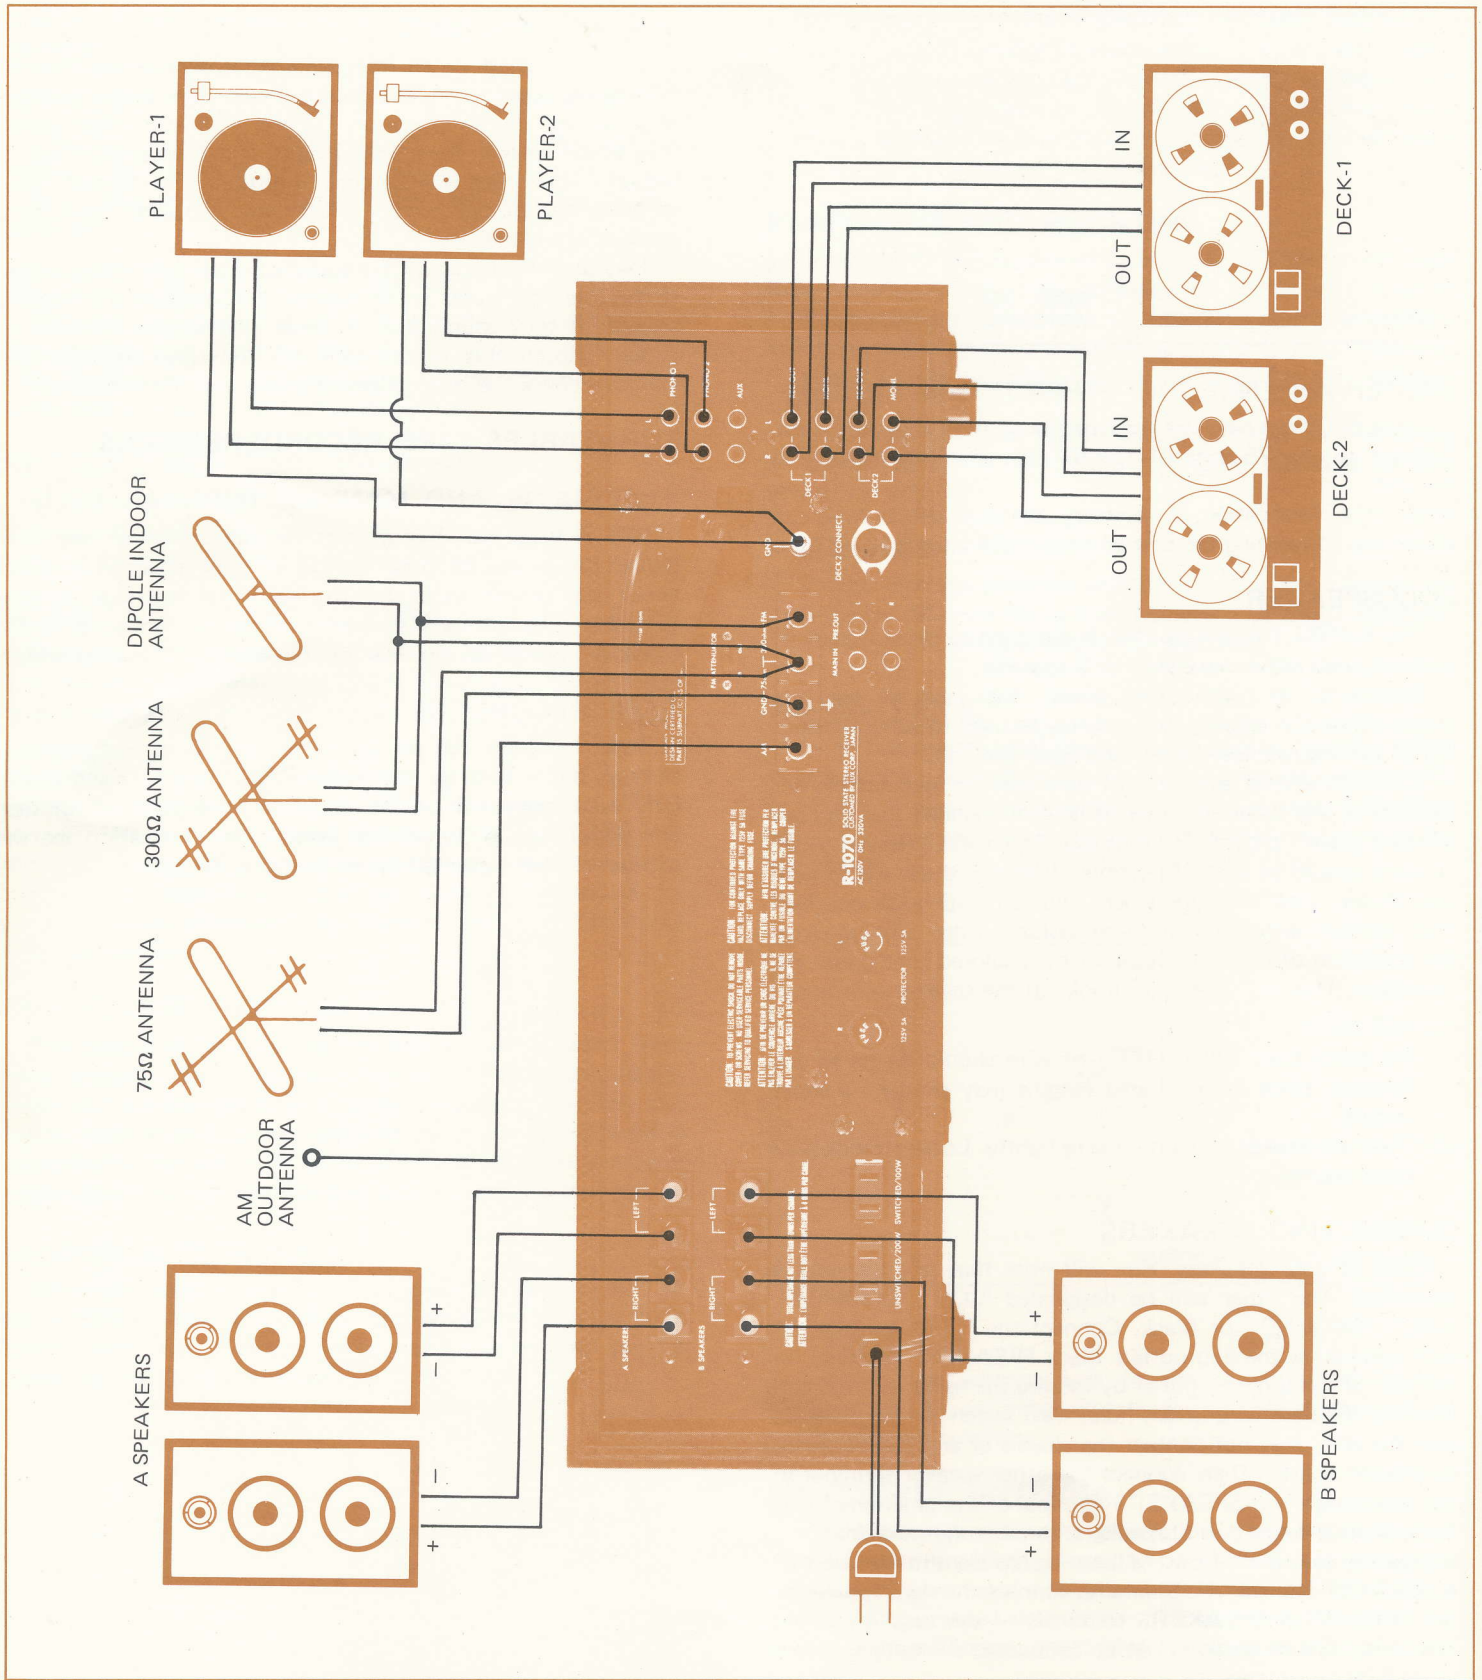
PLAYER-1

PLAYER-2

IN

OUT

DECK-1

IN

OUT

DECK-2

DIPOLE INDOOR ANTENNA

300Ω ANTENNA

75Ω ANTENNA

AM OUTDOOR ANTENNA

A SPEAKERS

B SPEAKERS

+

−

−

+

+

−

−

+

PHONO 1

PHONO 2

AUX

DECK1

DECK2

GND

DECK2 CONNECT.

FM ATTENUATOR

MAIN IN

PRE OUT

GND

AM

R-1070

SOLID STATE STEREO RECEIVER

AC 120V 60Hz 320VA

PROTECTOR

LEFT

RIGHT

A SPEAKERS

B SPEAKERS

UNSWITCHED/200W

SWITCHED/100W

CAUTION:

ATTENTION:

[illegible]